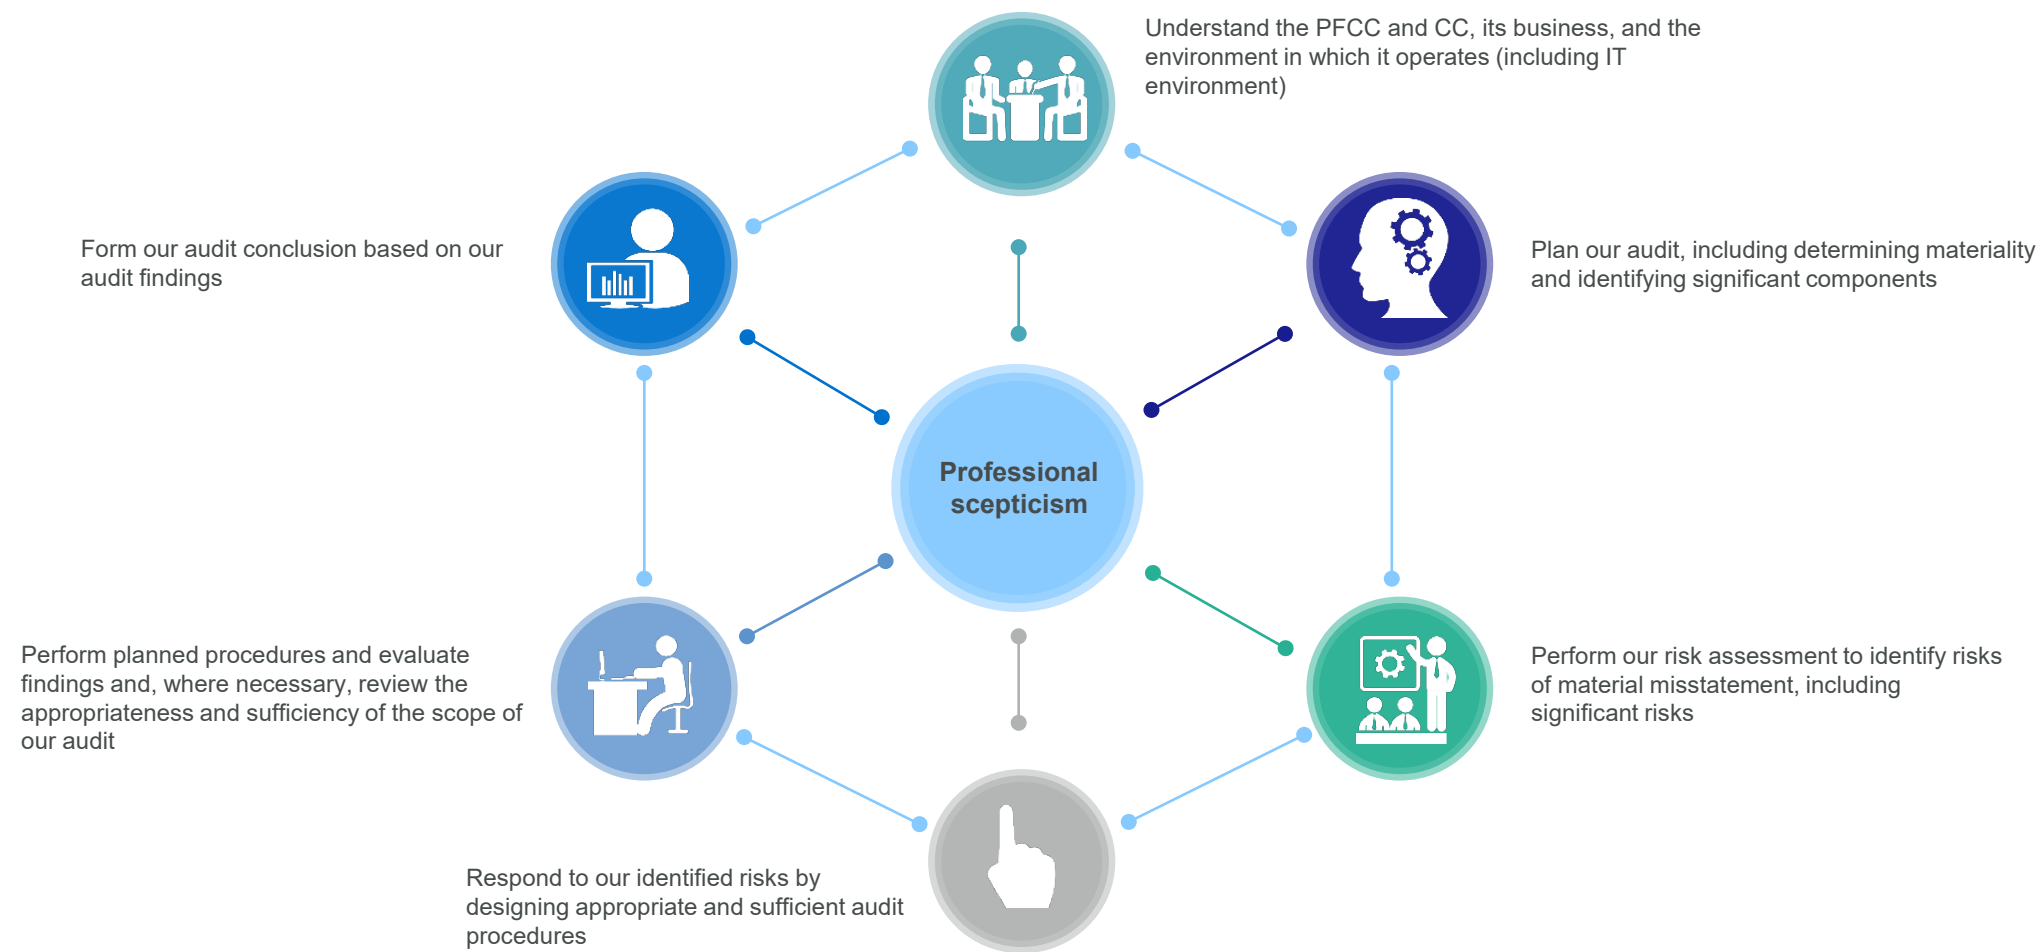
Understand the PFCC and CC, its business, and the environment in which it operates (including IT environment)

Form our audit conclusion based on our audit findings

Plan our audit, including determining materiality and identifying significant components

Professional scepticism

Perform planned procedures and evaluate findings and, where necessary, review the appropriateness and sufficiency of the scope of our audit

Perform our risk assessment to identify risks of material misstatement, including significant risks

Respond to our identified risks by designing appropriate and sufficient audit procedures